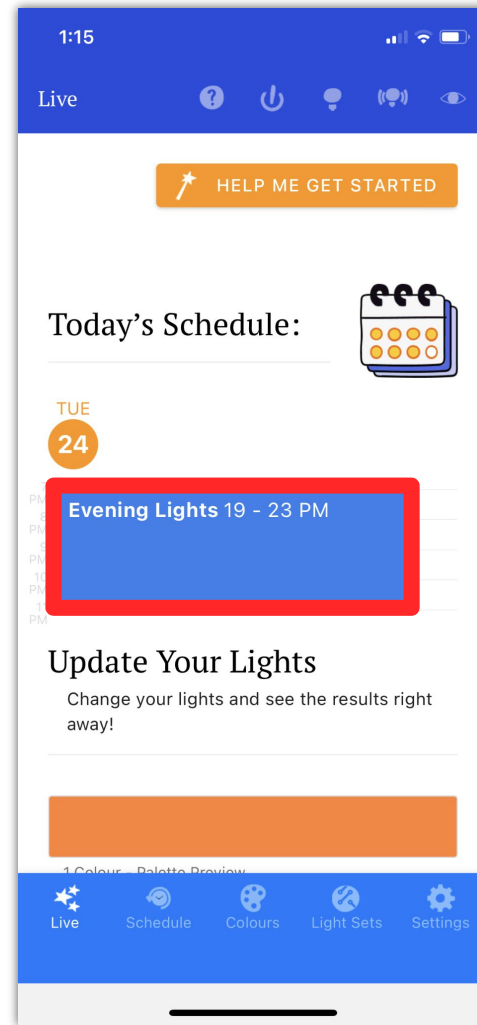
1:15

Live

HELP ME GET STARTED

Today's Schedule:

TUE
24

PM
8
PM
9
PM
10
PM
1
PM

Evening Lights 19 - 23 PM

Update Your Lights

Change your lights and see the results right away!

1 Colour · Palette Preview

Live
Schedule
Colours
Light Sets
Settings